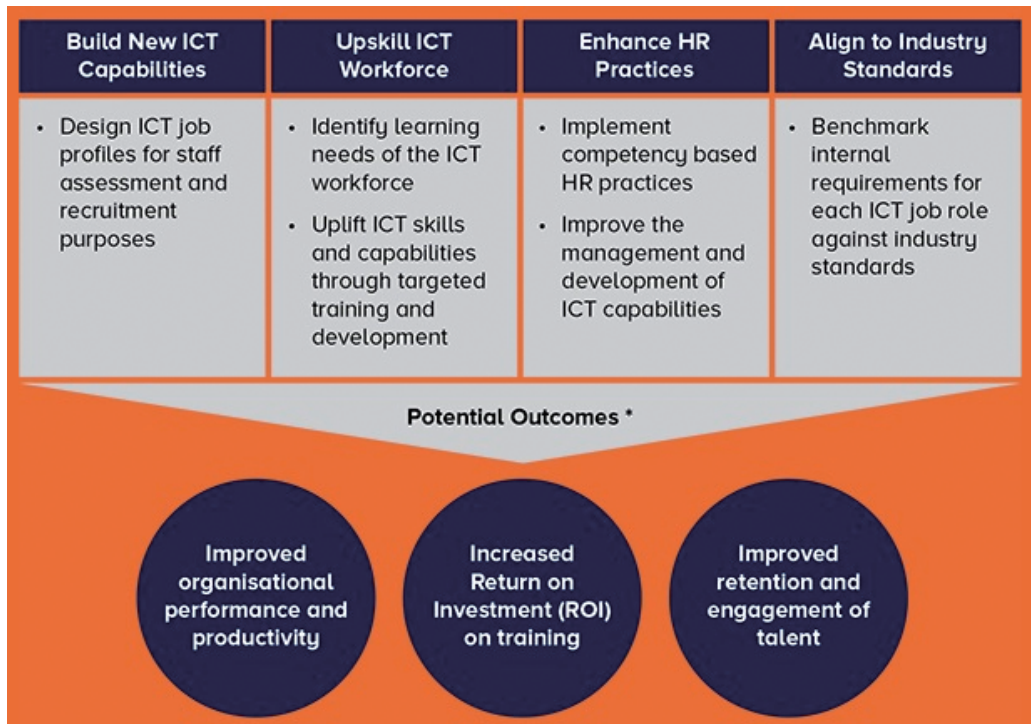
| Build New ICT Capabilities | Upskill ICT Workforce | Enhance HR Practices | Align to Industry Standards |
|---|---|---|---|
| • Design ICT job profiles for staff assessment and recruitment purposes | • Identify learning needs of the ICT workforce<br>• Uplift ICT skills and capabilities through targeted training and development | • Implement competency based HR practices<br>• Improve the management and development of ICT capabilities | • Benchmark internal requirements for each ICT job role against industry standards |

Potential Outcomes *

Improved organisational performance and productivity

Increased Return on Investment (ROI) on training

Improved retention and engagement of talent